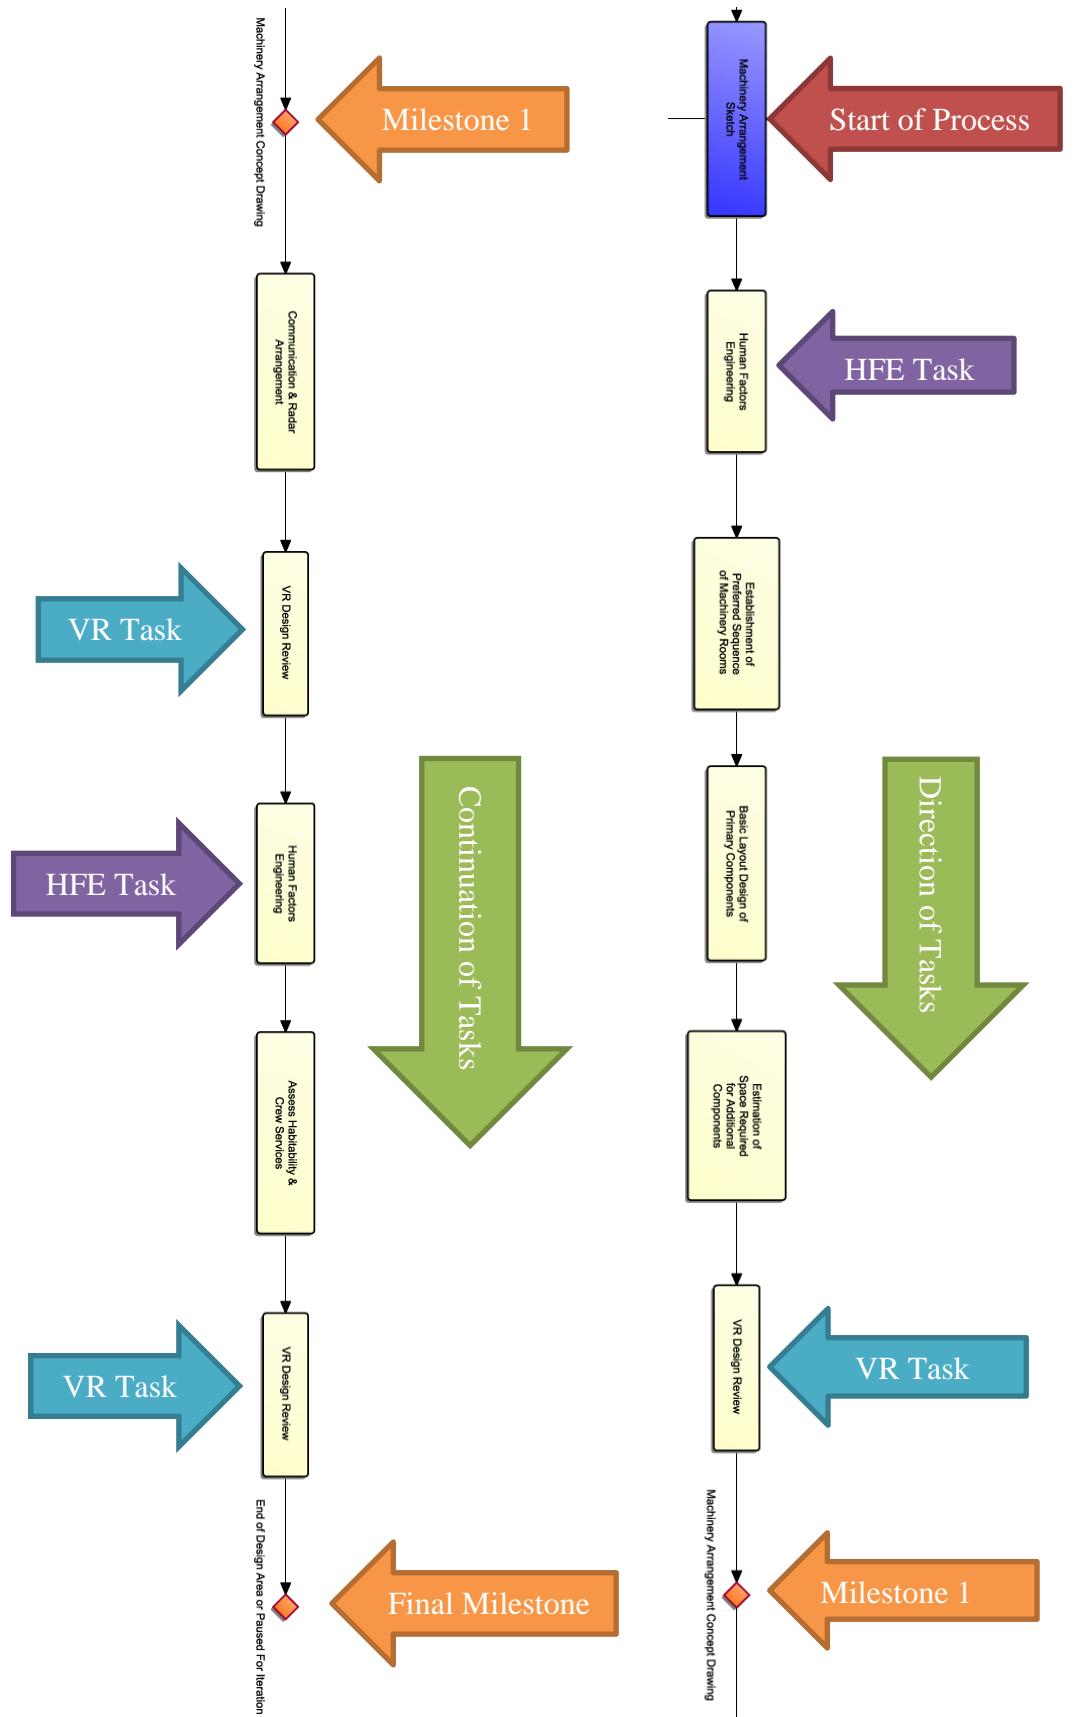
Machinery Arrangement Sketch

Start of Process

Human Factors Engineering

HFE Task

Establishment of Preferred Sequence of Machinery Rooms

Basic Layout Design of Primary Components

Direction of Tasks

Estimation of Space Required for Additional Components

VR Design Review

VR Task

Machinery Arrangement Concept Drawing

Milestone 1

Machinery Arrangement Concept Drawing

Milestone 1

Communication & Radar Arrangement

VR Design Review

VR Task

Human Factors Engineering

HFE Task

Continuation of Tasks

Assess Habitability & Crew Services

VR Design Review

VR Task

End of Design Area or Paused For Iteration

Final Milestone